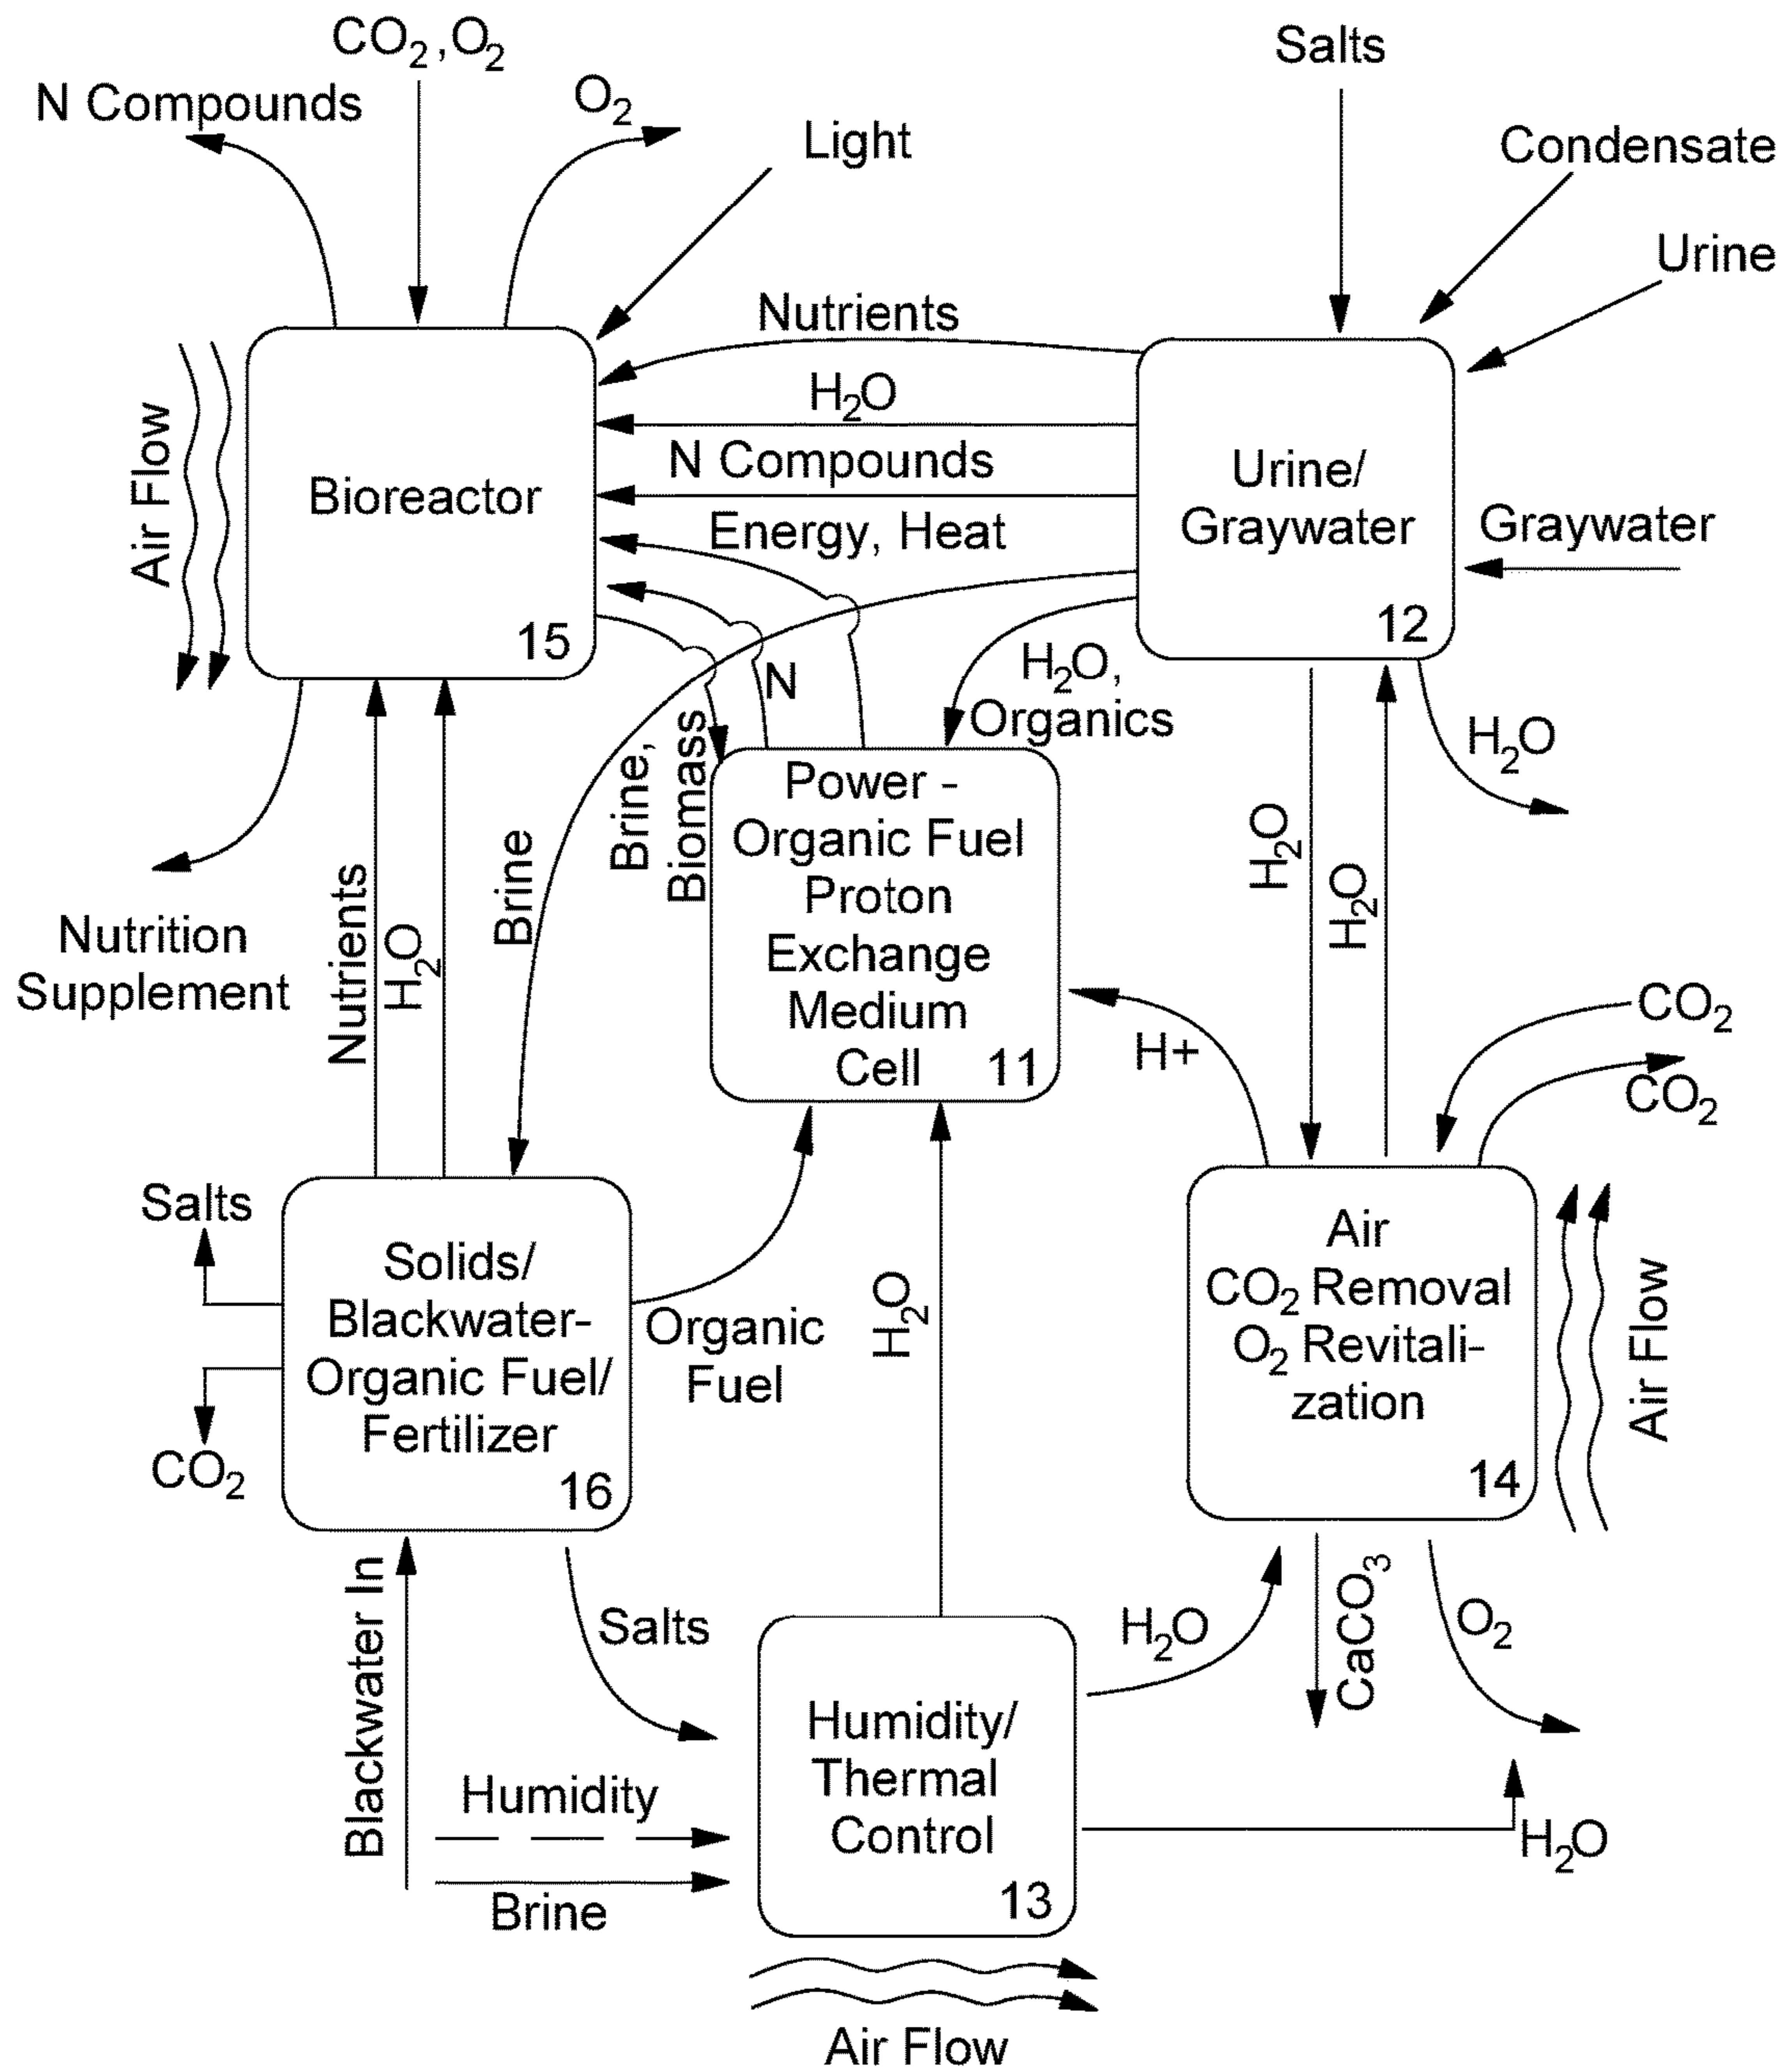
$CO_2$, $O_2$

N Compounds

$O_2$

Light

Salts

Condensate

Urine

Air Flow

Bioreactor

15

Nutrients

$H_2O$

N Compounds

Energy, Heat

Urine/ Graywater

12

Graywater

N

$H_2O$, Organics

$H_2O$

Brine, Biomass

Brine

Nutrition Supplement

Nutrients

$H_2O$

Power - Organic Fuel Proton Exchange Medium Cell

11

$H_2O$

$H_2O$

$CO_2$

H+

$CO_2$

Salts

Solids/ Blackwater- Organic Fuel/ Fertilizer

16

$CO_2$

Organic Fuel

$H_2O$

Air $CO_2$ Removal $O_2$ Revitalization

14

Air Flow

Blackwater In

Salts

$H_2O$

$CaCO_3$

$O_2$

Humidity

Humidity/ Thermal Control

13

$H_2O$

Brine

Air Flow